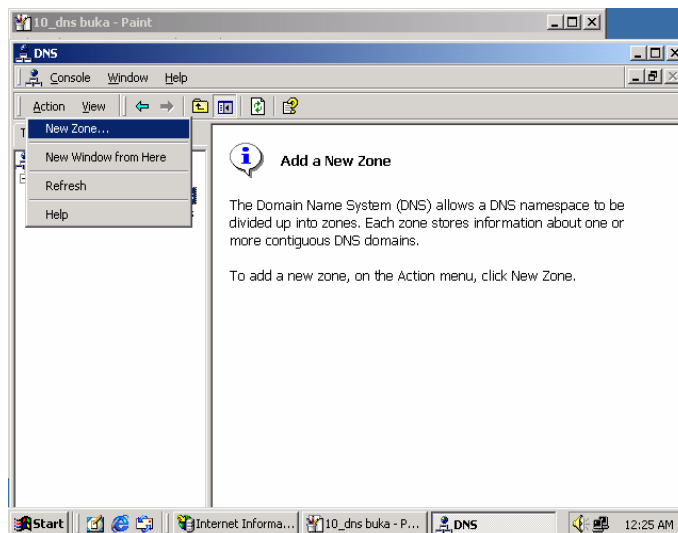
10_dns buka - Paint

DNS

Console Window Help

Action View

New Zone...

New Window from Here

Refresh

Help

Add a New Zone

The Domain Name System (DNS) allows a DNS namespace to be divided up into zones. Each zone stores information about one or more contiguous DNS domains.

To add a new zone, on the Action menu, click New Zone.

Start Internet Informa... 10_dns buka - P... DNS 12:25 AM